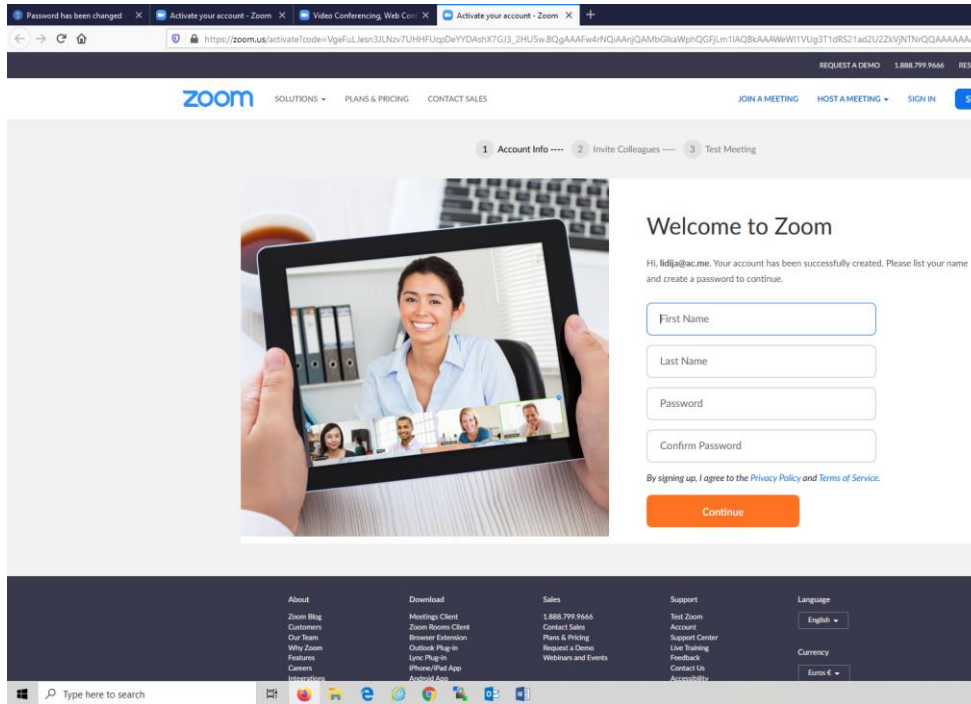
Password has been changed × | Activate your account - Zoom × | Video Conferencing, Web Con × | Activate your account - Zoom × | +

https://zoom.us/activate?code=VgeFuLJesn3JLNzv7UHHFUcpDeYYDAshX7GJ3_2HU5w.BQgAAAFw4rNQiAAnjQAMbGlkaWphQGFjLm1lAQBkAAAWeWI1VUg3T1dRS21ad2U2ZkVjNTNrQQAAAAA

REQUEST A DEMO 1.888.799.9666 RES

zoom SOLUTIONS ▾ PLANS & PRICING CONTACT SALES JOIN A MEETING HOST A MEETING ▾ SIGN IN

1 Account Info ---- 2 Invite Colleagues ---- 3 Test Meeting

Welcome to Zoom

Hi, lidija@ac.me. Your account has been successfully created. Please list your name and create a password to continue.

First Name

Last Name

Password

Confirm Password

By signing up, I agree to the Privacy Policy and Terms of Service.

Continue

About
Zoom Blog
Customers
Our Team
Why Zoom
Features
Careers
Integrations

Download
Meetings Client
Zoom Rooms Client
Browser Extension
Outlook Plug-in
Lync Plug-in
iPhone/iPad App
Android App

Sales
1.888.799.9666
Contact Sales
Plans & Pricing
Request a Demo
Webinars and Events

Support
Test Zoom
Account
Support Center
Live Training
Feedback
Contact Us
Accessibility

Language
English ▾

Currency
Euros € ▾

Type here to search